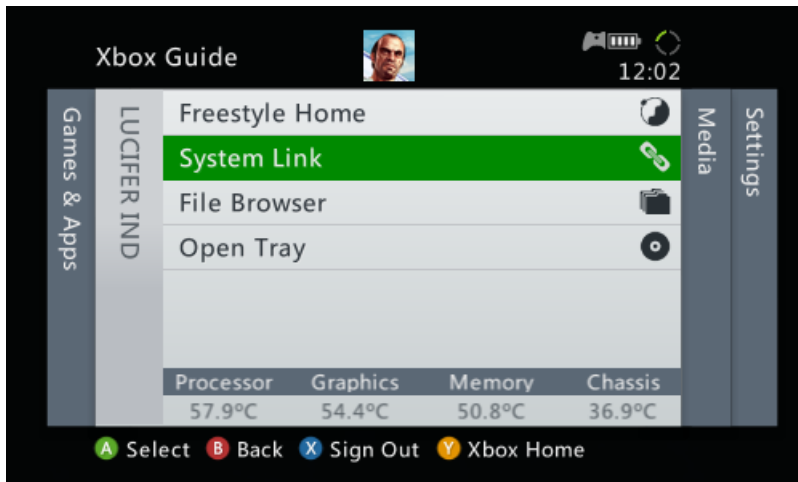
Xbox Guide

12:02

Games & Apps

LUCIFER IND

Freestyle Home

System Link

File Browser

Open Tray

| Processor | Graphics | Memory | Chassis |
|---|---|---|---|
| 57.9°C | 54.4°C | 50.8°C | 36.9°C |

Media

Settings

A Select B Back X Sign Out Y Xbox Home